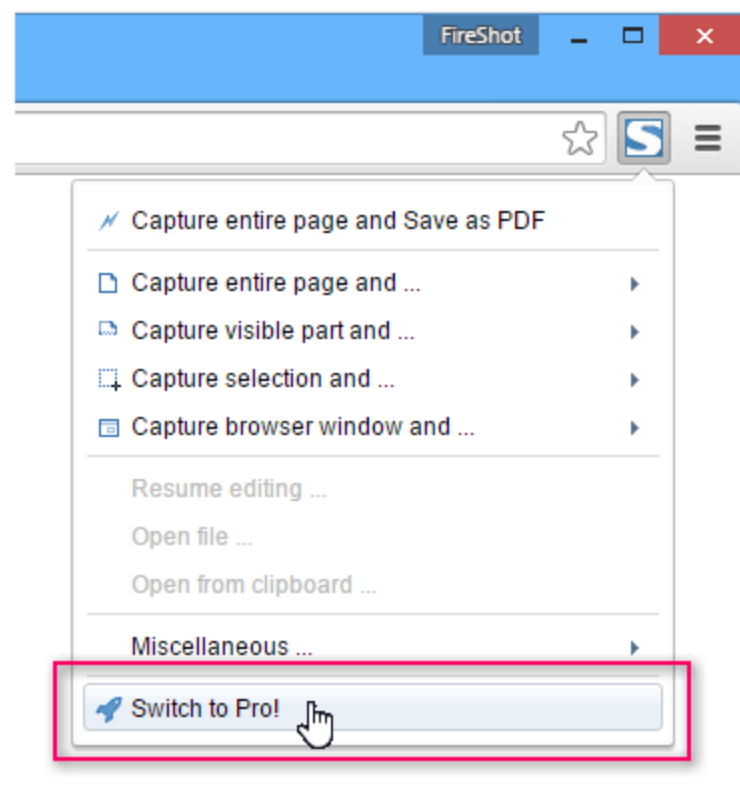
FireShot

Capture entire page and Save as PDF

Capture entire page and ...

Capture visible part and ...

Capture selection and ...

Capture browser window and ...

Resume editing ...

Open file ...

Open from clipboard ...

Miscellaneous ...

Switch to Pro!